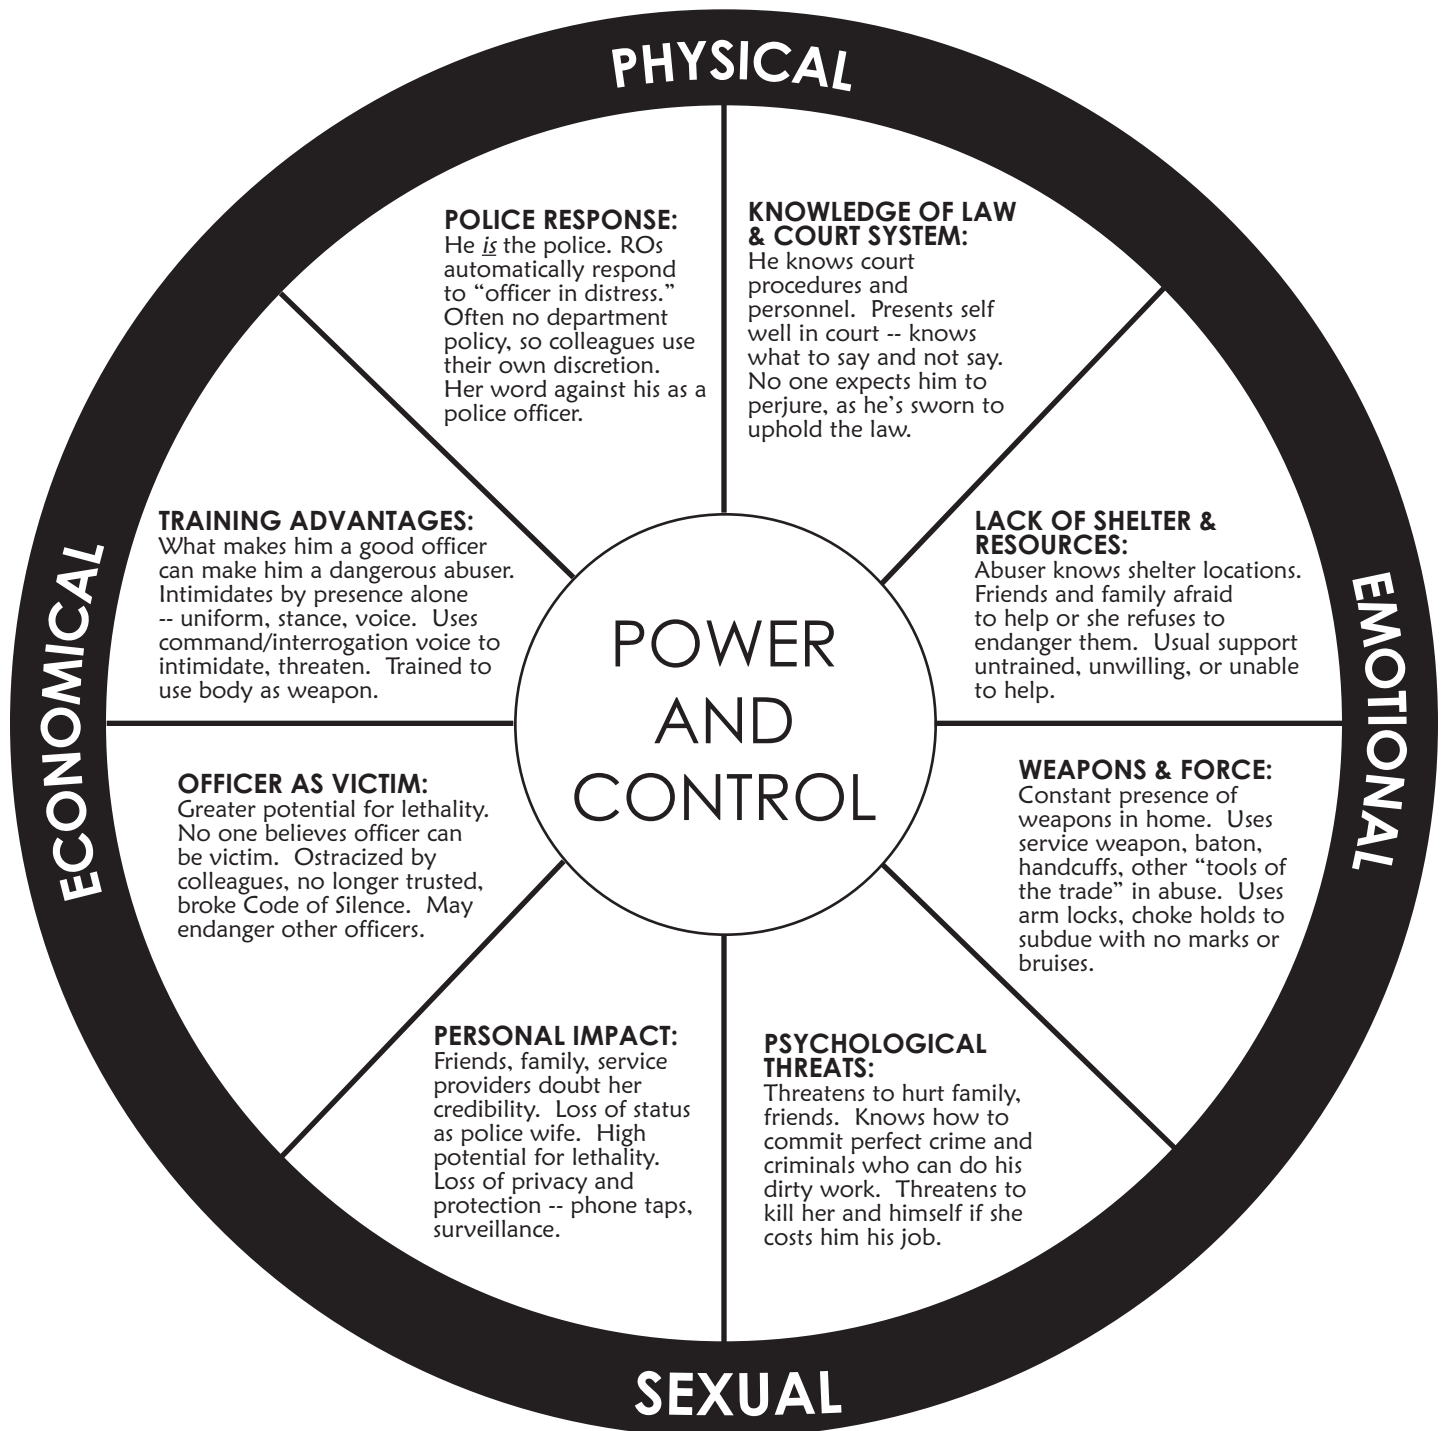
PHYSICAL

POLICE RESPONSE:
He *is* the police. ROs automatically respond to "officer in distress." Often no department policy, so colleagues use their own discretion. Her word against his as a police officer.

KNOWLEDGE OF LAW & COURT SYSTEM:
He knows court procedures and personnel. Presents self well in court -- knows what to say and not say. No one expects him to perjure, as he's sworn to uphold the law.

TRAINING ADVANTAGES:
What makes him a good officer can make him a dangerous abuser. Intimidates by presence alone -- uniform, stance, voice. Uses command/interrogation voice to intimidate, threaten. Trained to use body as weapon.

LACK OF SHELTER & RESOURCES:
Abuser knows shelter locations. Friends and family afraid to help or she refuses to endanger them. Usual support untrained, unwilling, or unable to help.

ECONOMICAL

POWER AND CONTROL

EMOTIONAL

OFFICER AS VICTIM:
Greater potential for lethality. No one believes officer can be victim. Ostracized by colleagues, no longer trusted, broke Code of Silence. May endanger other officers.

WEAPONS & FORCE:
Constant presence of weapons in home. Uses service weapon, baton, handcuffs, other "tools of the trade" in abuse. Uses arm locks, choke holds to subdue with no marks or bruises.

PERSONAL IMPACT:
Friends, family, service providers doubt her credibility. Loss of status as police wife. High potential for lethality. Loss of privacy and protection -- phone taps, surveillance.

PSYCHOLOGICAL THREATS:
Threatens to hurt family, friends. Knows how to commit perfect crime and criminals who can do his dirty work. Threatens to kill her and himself if she costs him his job.

SEXUAL